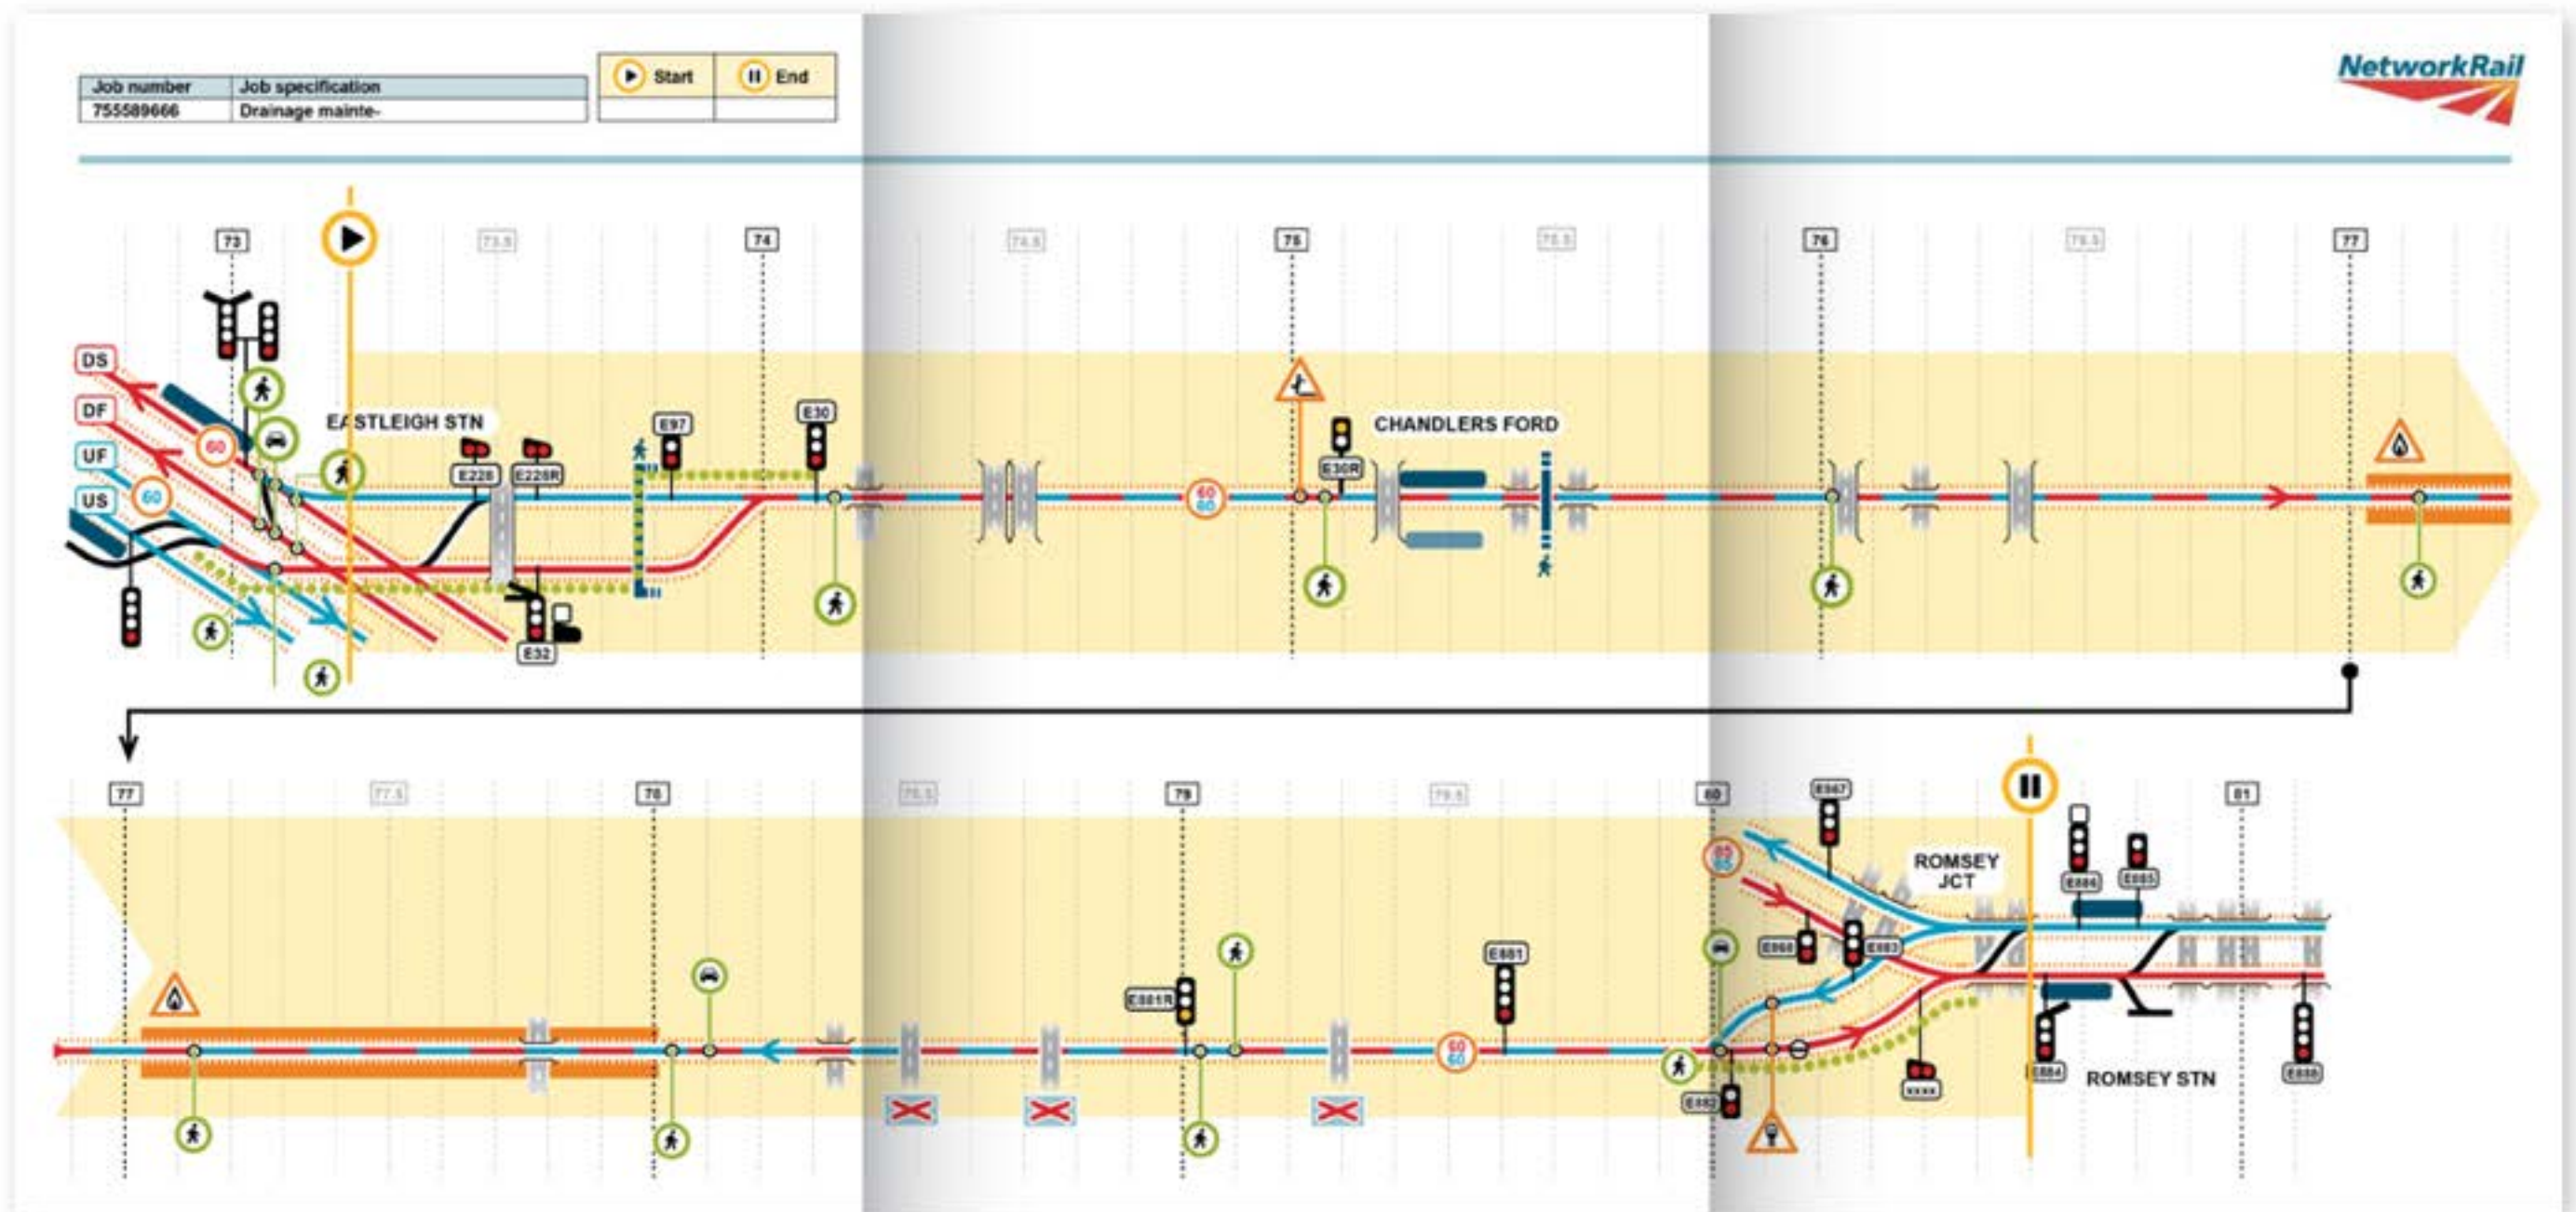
| Job number | Job specification |
|---|---|
| 755589666 | Drainage mainte- |

Start End

NetworkRail

73 73.5 74 74.5 75 75.5 76 76.5 77

DS
DF
UF
US

60
60

EASTLEIGH STN

E228 E228R E97 E30 E32

60
60

E30R

CHANDLERS FORD

77 77.5 78 78.5 79 79.5 80 81

E881R E881

60
60

60
60

E867

ROMSEY JCT

E886 E885 E868 E883 E882 E884

ROMSEY STN

E888